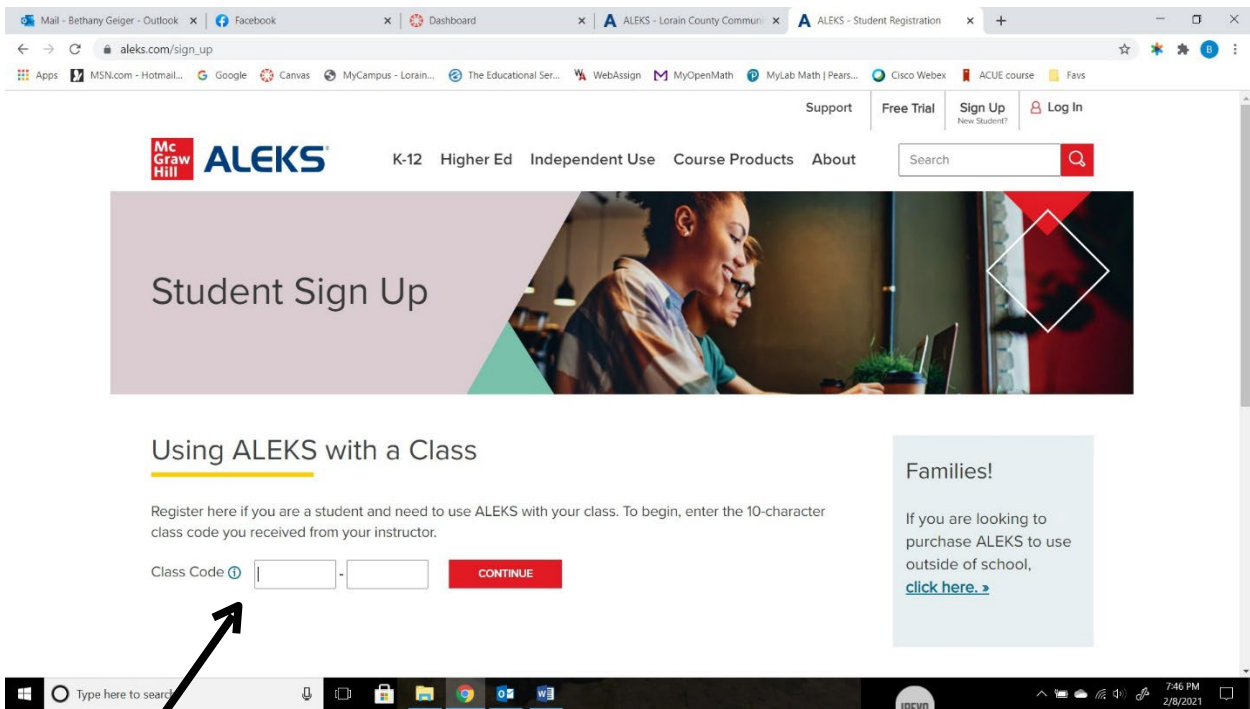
Mail - Bethany Geiger - Outlook × | Facebook × | Dashboard × | ALEKS - Lorain County Communi × | ALEKS - Student Registration × | +

aleks.com/sign_up

Apps | MSN.com - Hotmail... | Google | Canvas | MyCampus - Lorain... | The Educational Ser... | WebAssign | MyOpenMath | MyLab Math | Pears... | Cisco Webex | ACUE course | Favs

Support | Free Trial | Sign Up New Student? | Log In

Mc Graw Hill ALEKS

K-12 Higher Ed Independent Use Course Products About

Search

Student Sign Up

Using ALEKS with a Class

Register here if you are a student and need to use ALEKS with your class. To begin, enter the 10-character class code you received from your instructor.

Class Code ⓘ [ ] - [ ] CONTINUE

Families!

If you are looking to purchase ALEKS to use outside of school, click here. »

Type here to search

7:46 PM 2/8/2021